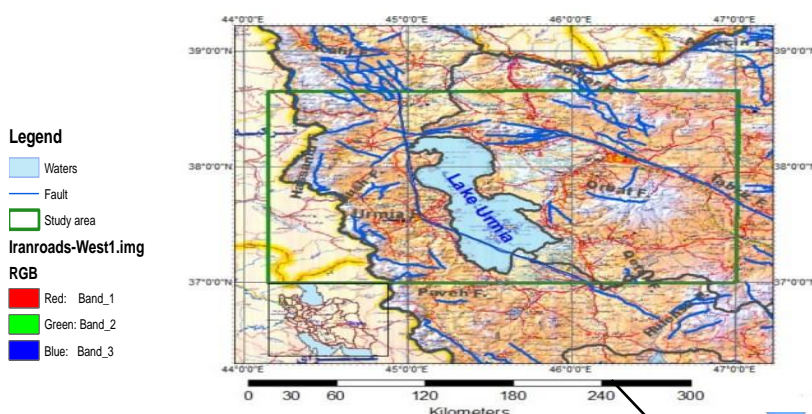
Legend

Waters

Fault

Study area

Iranroads-West1.img

RGB

Red: Band_1

Green: Band_2

Blue: Band_3

44°0'0"E 45°0'0"E 46°0'0"E 47°0'0"E

39°0'0"N 39°0'0"N

38°0'0"N 38°0'0"N

37°0'0"N 37°0'0"N

44°0'0"E 45°0'0"E 46°0'0"E 47°0'0"E

Lake Urmia

Urmia

Tabriz F.

Piraneh F.

0 30 60 120 180 240 300

Kilometers